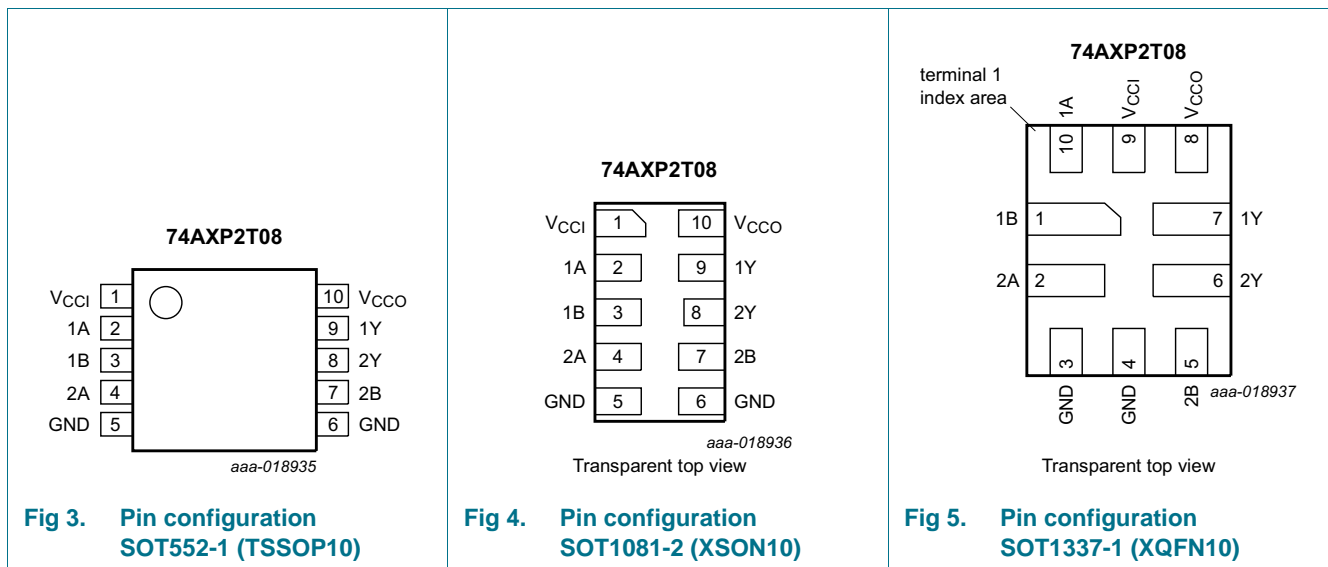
74AXP2T08

$V_{CCI}$ 1
1A 2
1B 3
2A 4
GND 5

10 $V_{CCO}$
9 1Y
8 2Y
7 2B
6 GND

aaa-018935

Fig 3. Pin configuration SOT552-1 (TSSOP10)

74AXP2T08

$V_{CCI}$ 1
1A 2
1B 3
2A 4
GND 5

10 $V_{CCO}$
9 1Y
8 2Y
7 2B
6 GND

aaa-018936

Transparent top view

Fig 4. Pin configuration SOT1081-2 (XSON10)

74AXP2T08

terminal 1 index area

1A 10
$V_{CCI}$ 9
$V_{CCO}$ 8

1B 1
2A 2

7 1Y
6 2Y

3 GND
4 GND
5 2B

aaa-018937

Transparent top view

Fig 5. Pin configuration SOT1337-1 (XQFN10)